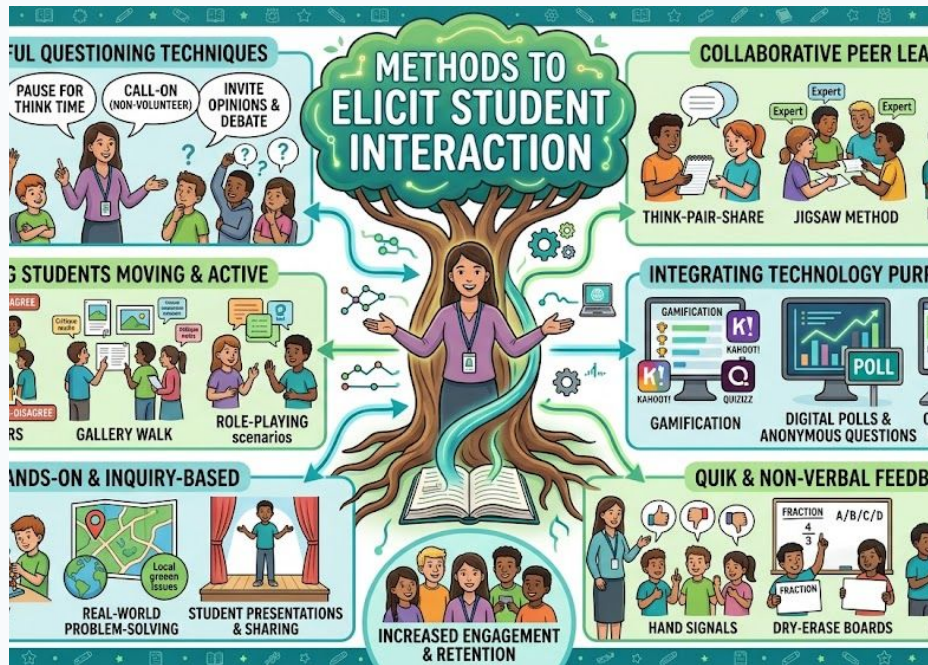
METHODS TO ELICIT STUDENT INTERACTION

FUL QUESTIONING TECHNIQUES

PAUSE FOR THINK TIME

CALL-ON (NON-VOLUNTEER)

INVITE OPINIONS & DEBATE

COLLABORATIVE PEER LEA

Expert

Expert

Expert

THINK-PAIR-SHARE

JIGSAW METHOD

G STUDENTS MOVING & ACTIVE

DISAGREE

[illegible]

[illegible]

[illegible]

-DISAGREE

RS

GALLERY WALK

ROLE-PLAYING scenarios

INTEGRATING TECHNOLOGY PURP

GAMIFICATION

K!

KAHOOT!

K!

KAHOOT!

Q

QUIZIZZ

POLL

GAMIFICATION

DIGITAL POLLS & ANONYMOUS QUESTIONS

C

ANDS-ON & INQUIRY-BASED

Local green issues

REAL-WORLD PROBLEM-SOLVING

STUDENT PRESENTATIONS & SHARING

INCREASED ENGAGEMENT & RETENTION

QUIK & NON-VERBAL FEEDB

FRACTION $\frac{4}{3}$

A/B/C/D

FRACTION

HAND SIGNALS

DRY-ERASE BOARDS